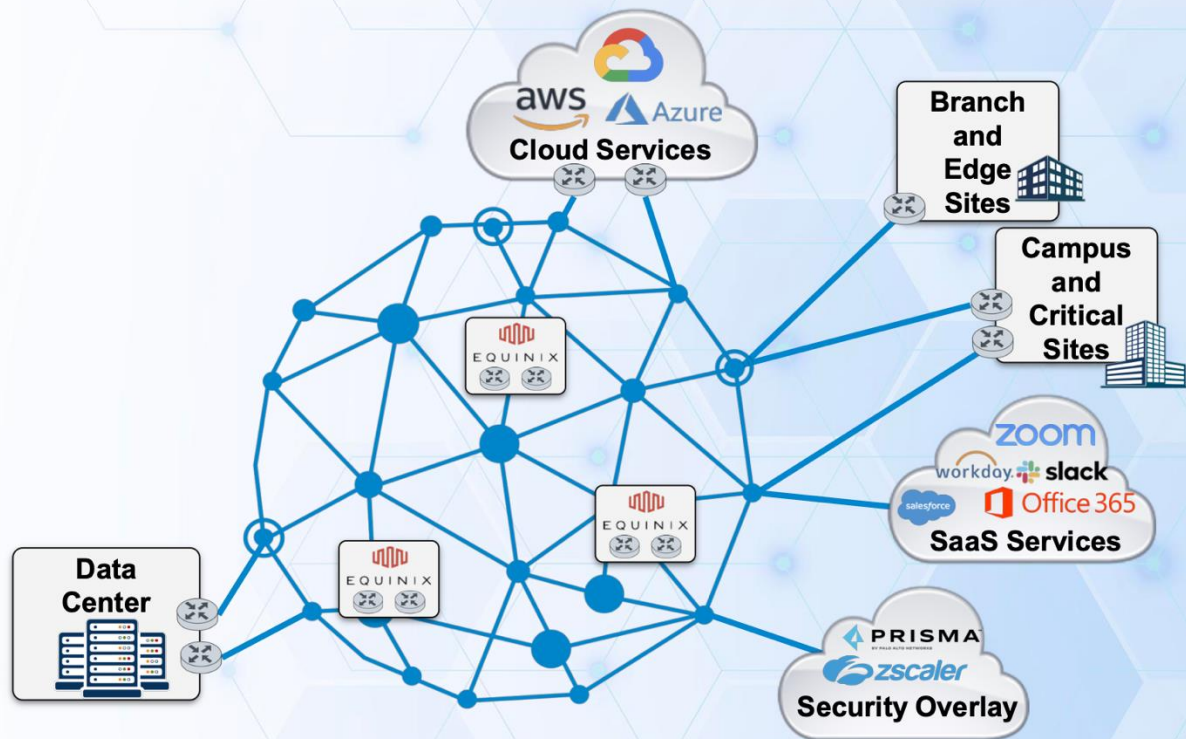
aws
Azure
Cloud Services

Branch and Edge Sites

Campus and Critical Sites

EQUINIX

EQUINIX

EQUINIX

zoom
workday. slack
salesforce
Office 365
SaaS Services

Data Center

PRISMA
BY PALO ALTO NETWORKS
zscaler
Security Overlay